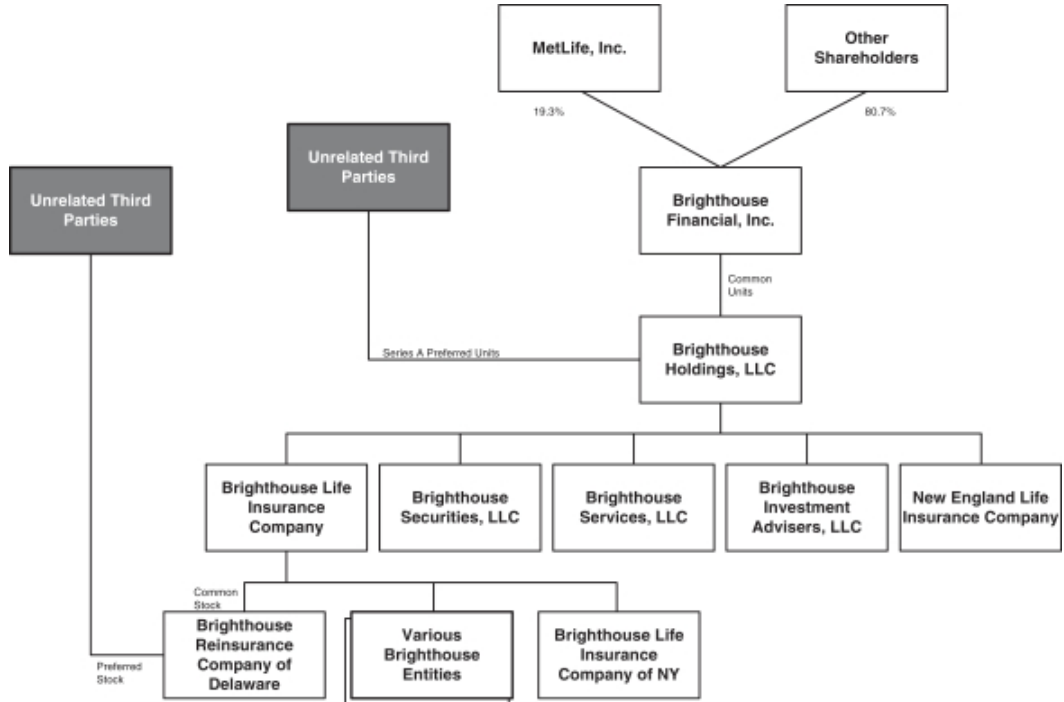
MetLife, Inc.

Other Shareholders

19.3%

80.7%

Unrelated Third Parties

Unrelated Third Parties

Brighthouse Financial, Inc.

Common Units

Series A Preferred Units

Brighthouse Holdings, LLC

Brighthouse Life Insurance Company

Brighthouse Securities, LLC

Brighthouse Services, LLC

Brighthouse Investment Advisers, LLC

New England Life Insurance Company

Common Stock

Preferred Stock

Brighthouse Reinsurance Company of Delaware

Various Brighthouse Entities

Brighthouse Life Insurance Company of NY